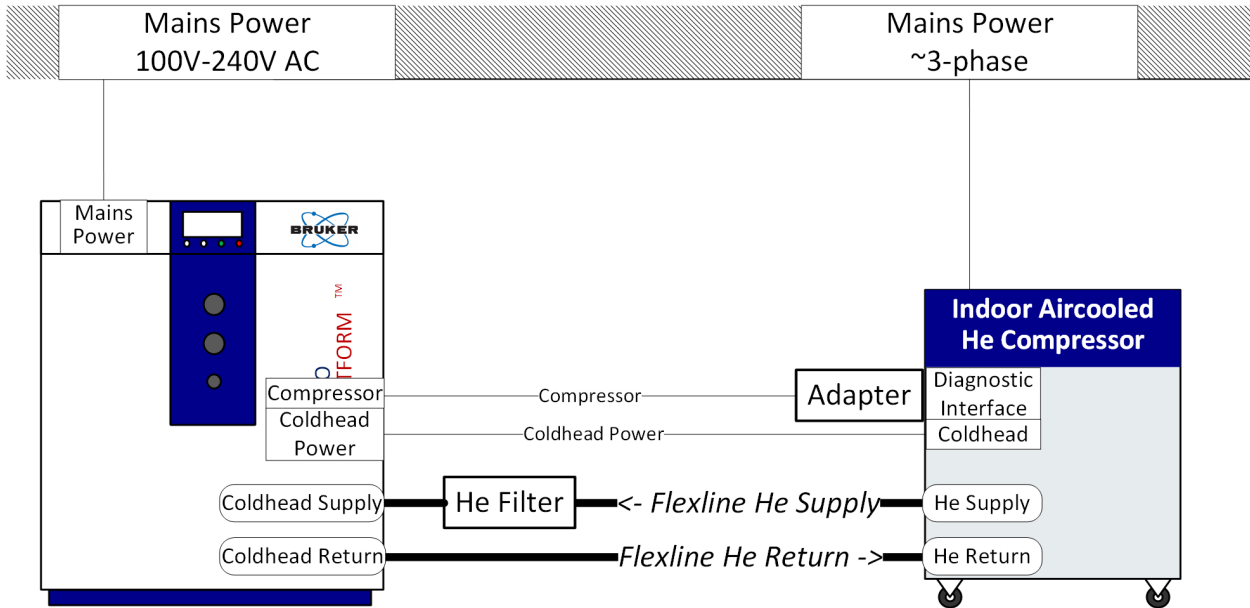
Mains Power
100V-240V AC

Mains Power
~3-phase

Mains Power

BRUKER

TFORM ™

Compressor

Coldhead Power

Coldhead Supply

Coldhead Return

Compressor

Coldhead Power

He Filter

<- Flexline He Supply

Flexline He Return ->

Adapter

Indoor Aircooled He Compressor

Diagnostic Interface

Coldhead

He Supply

He Return